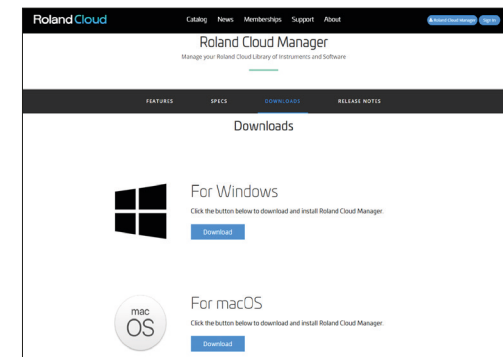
Roland Cloud

Catalog News Memberships Support About

Roland Cloud Manager Sign In

Roland Cloud Manager

Manage your Roland Cloud Library of Instruments and Software

FEATURES SPECS DOWNLOADS RELEASE NOTES

Downloads

For Windows

Click the button below to download and install Roland Cloud Manager.

Download

mac OS

For macOS

Click the button below to download and install Roland Cloud Manager.

Download